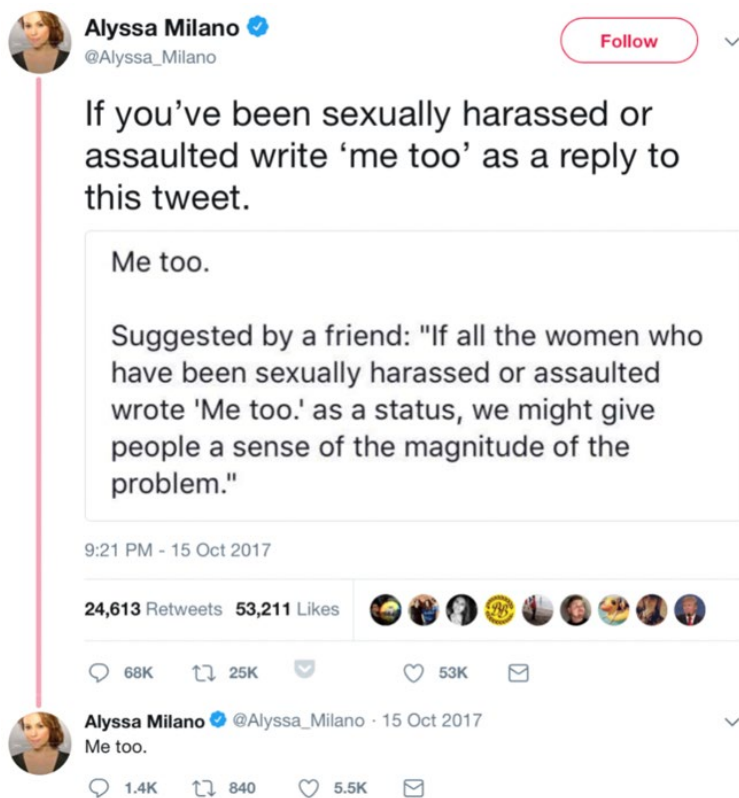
Alyssa Milano
@Alyssa_Milano

Follow

If you've been sexually harassed or assaulted write 'me too' as a reply to this tweet.

Me too.

Suggested by a friend: "If all the women who have been sexually harassed or assaulted wrote 'Me too.' as a status, we might give people a sense of the magnitude of the problem."

9:21 PM - 15 Oct 2017

24,613 Retweets 53,211 Likes

68K 25K 53K

Alyssa Milano @Alyssa_Milano · 15 Oct 2017
Me too.

1.4K 840 5.5K